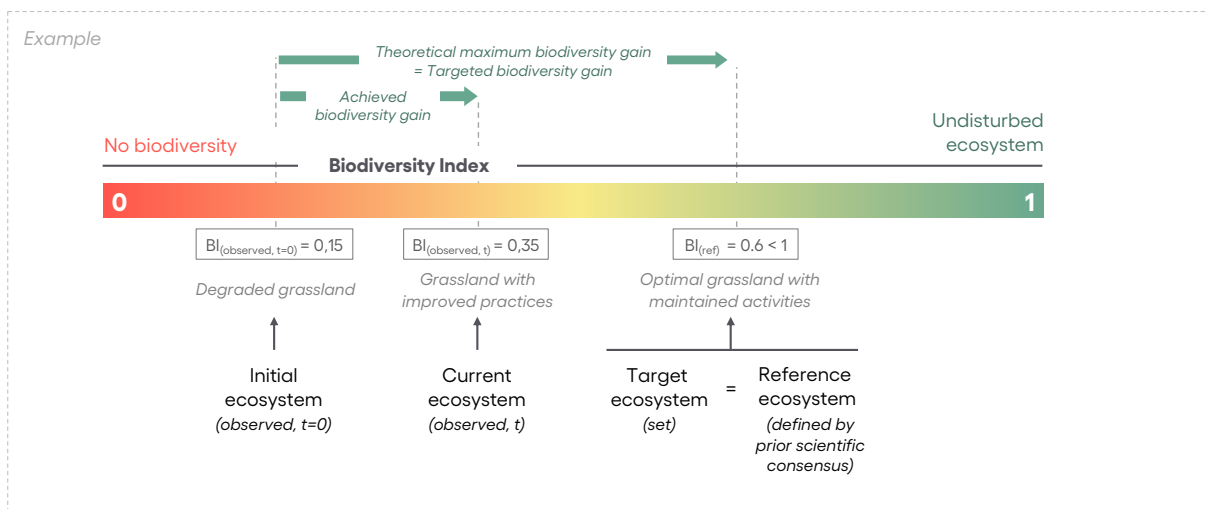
Example

Theoretical maximum biodiversity gain
= Targeted biodiversity gain

Achieved
biodiversity gain

No biodiversity

Undisturbed ecosystem

Biodiversity Index

0

1

$BI_{(observed,\ t=0)} = 0{,}15$

Degraded grassland

$BI_{(observed,\ t)} = 0{,}35$

Grassland with improved practices

$BI_{(ref)} = 0.6 < 1$

Optimal grassland with maintained activities

Initial ecosystem
(observed, t=0)

Current ecosystem
(observed, t)

Target ecosystem
(set)

=

Reference ecosystem
(defined by prior scientific consensus)